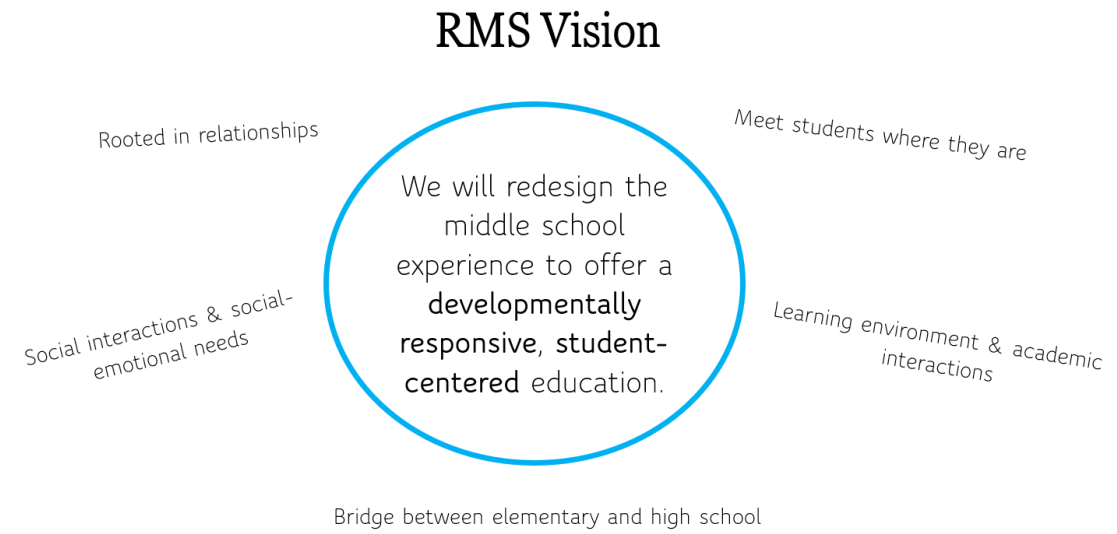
RMS Vision

Rooted in relationships

Meet students where they are

We will redesign the middle school experience to offer a **developmentally responsive**, **student-centered** education.

Social interactions & social-emotional needs

Learning environment & academic interactions

Bridge between elementary and high school